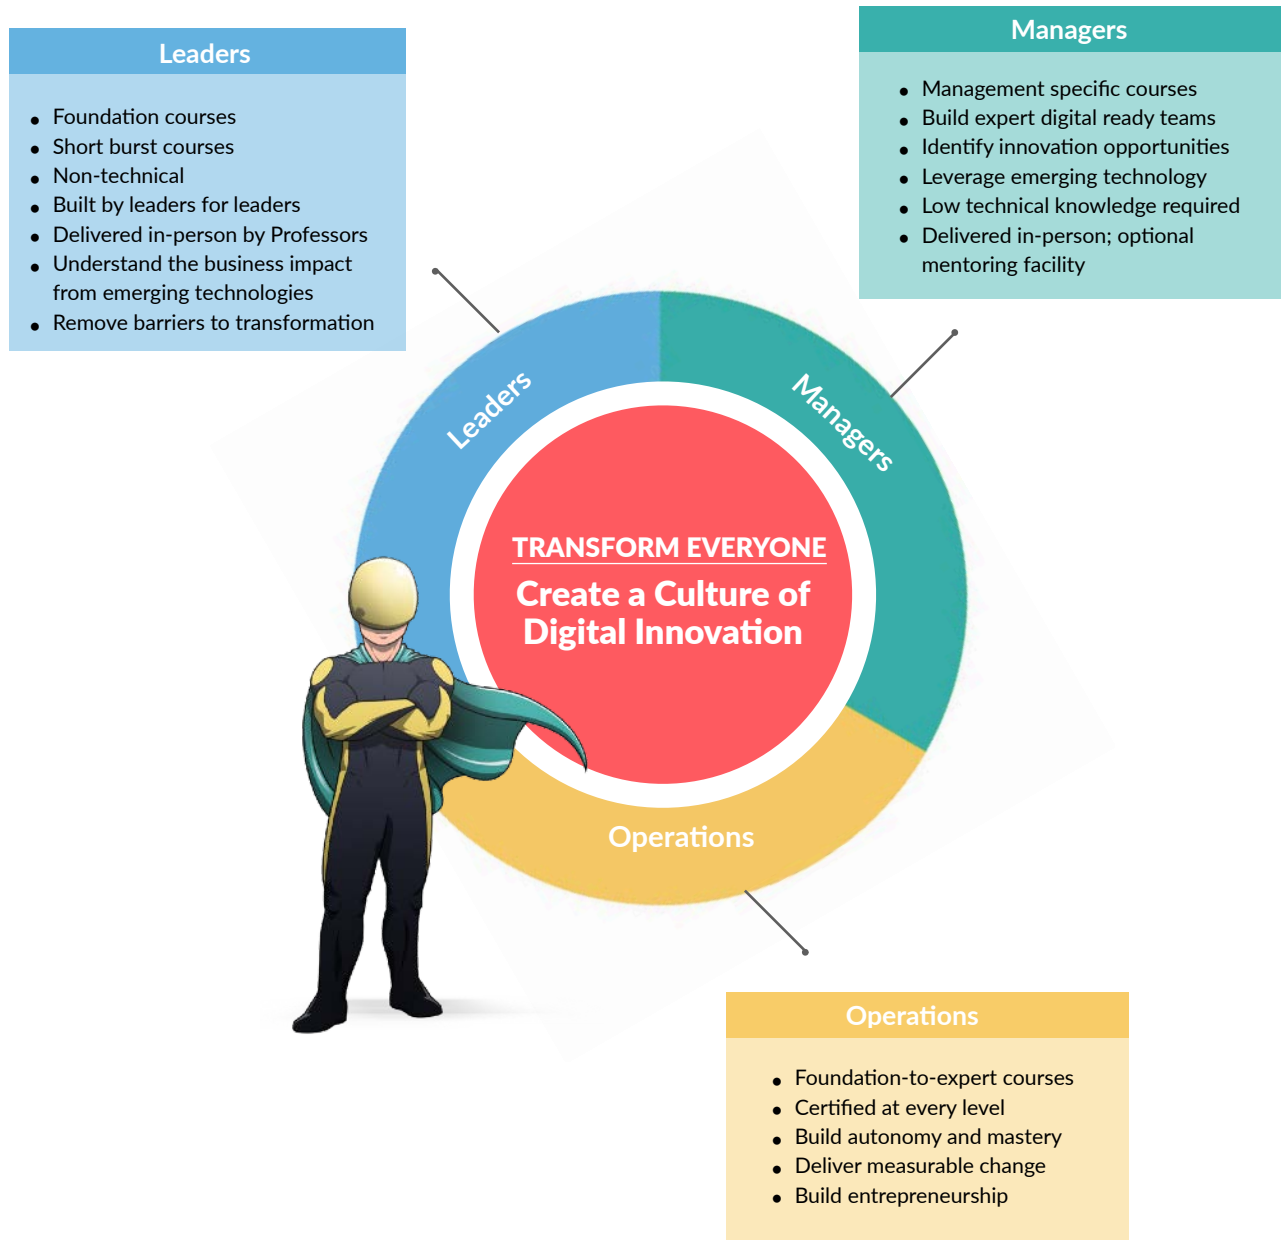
Leaders

- Foundation courses
- Short burst courses
- Non-technical
- Built by leaders for leaders
- Delivered in-person by Professors
- Understand the business impact from emerging technologies
- Remove barriers to transformation

Managers

- Management specific courses
- Build expert digital ready teams
- Identify innovation opportunities
- Leverage emerging technology
- Low technical knowledge required
- Delivered in-person; optional mentoring facility

Leaders

Managers

TRANSFORM EVERYONE

Create a Culture of Digital Innovation

Operations

Operations

- Foundation-to-expert courses
- Certified at every level
- Build autonomy and mastery
- Deliver measurable change
- Build entrepreneurship